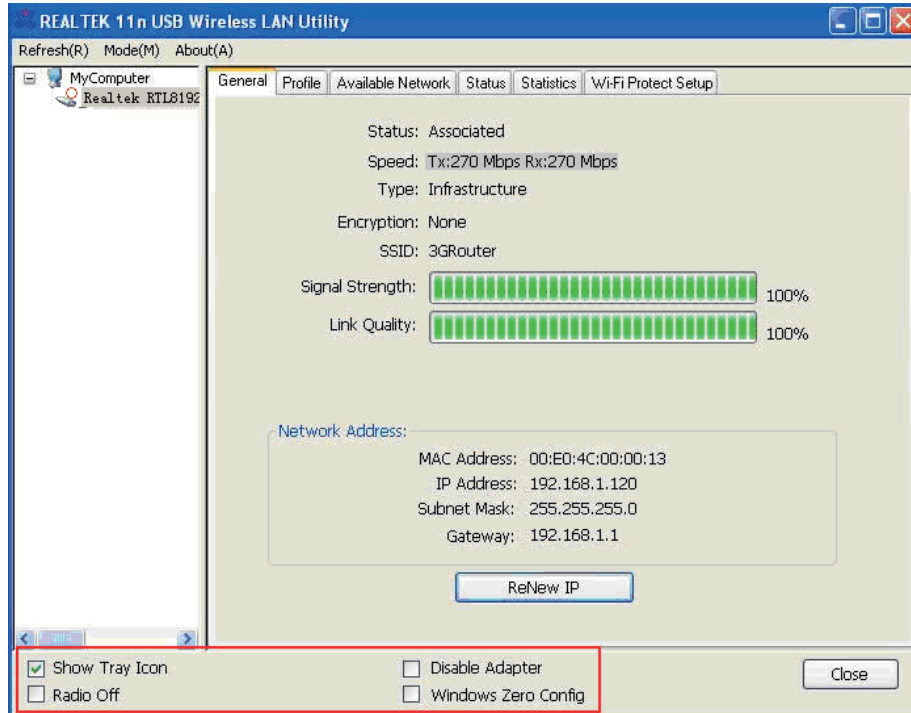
REALTEK 11n USB Wireless LAN Utility

Refresh(R) Mode(M) About(A)

MyComputer
Realtek RTL8192

General | Profile | Available Network | Status | Statistics | Wi-Fi Protect Setup

Status: Associated
Speed: Tx:270 Mbps Rx:270 Mbps
Type: Infrastructure
Encryption: None
SSID: 3GRouter
Signal Strength: 100%
Link Quality: 100%

Network Address:
MAC Address: 00:E0:4C:00:00:13
IP Address: 192.168.1.120
Subnet Mask: 255.255.255.0
Gateway: 192.168.1.1

ReNew IP

Show Tray Icon
Radio Off
Disable Adapter
Windows Zero Config

Close